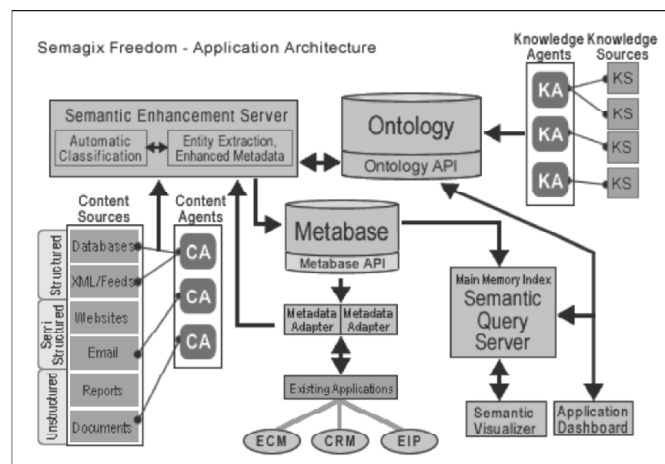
Semagix Freedom - Application Architecture

Knowledge Agents

Knowledge Sources

KA

KA

KA

KS

KS

KS

KS

Semantic Enhancement Server

Automatic Classification

Entity Extraction, Enhanced Metadata

Ontology

Ontology API

Content Sources

Content Agents

Structured

Databases

XML/Feeds

Semi Structured

Websites

Email

Unstructured

Reports

Documents

CA

CA

CA

Metabase

Metabase API

Metadata Adapter

Metadata Adapter

Existing Applications

ECM

CRM

EIP

Main Memory Index

Semantic Query Server

Semantic Visualizer

Application Dashboard